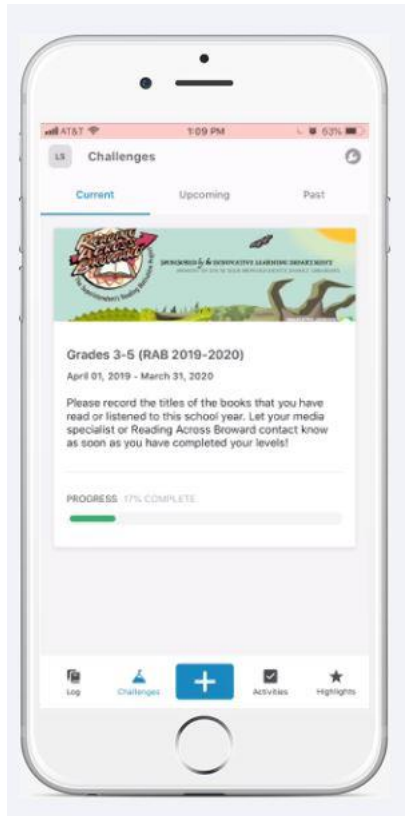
AT&T 1:09 PM 53%

LS Challenges

Current Upcoming Past

Reading Across Broward
The Superintendent's Reading Adventure

Sponsored by the Innovative Learning Department
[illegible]

Grades 3-5 (RAB 2019-2020)

April 01, 2019 - March 31, 2020

Please record the titles of the books that you have read or listened to this school year. Let your media specialist or Reading Across Broward contact know as soon as you have completed your levels!

PROGRESS 17% COMPLETE

Log Challenges + Activities Highlights